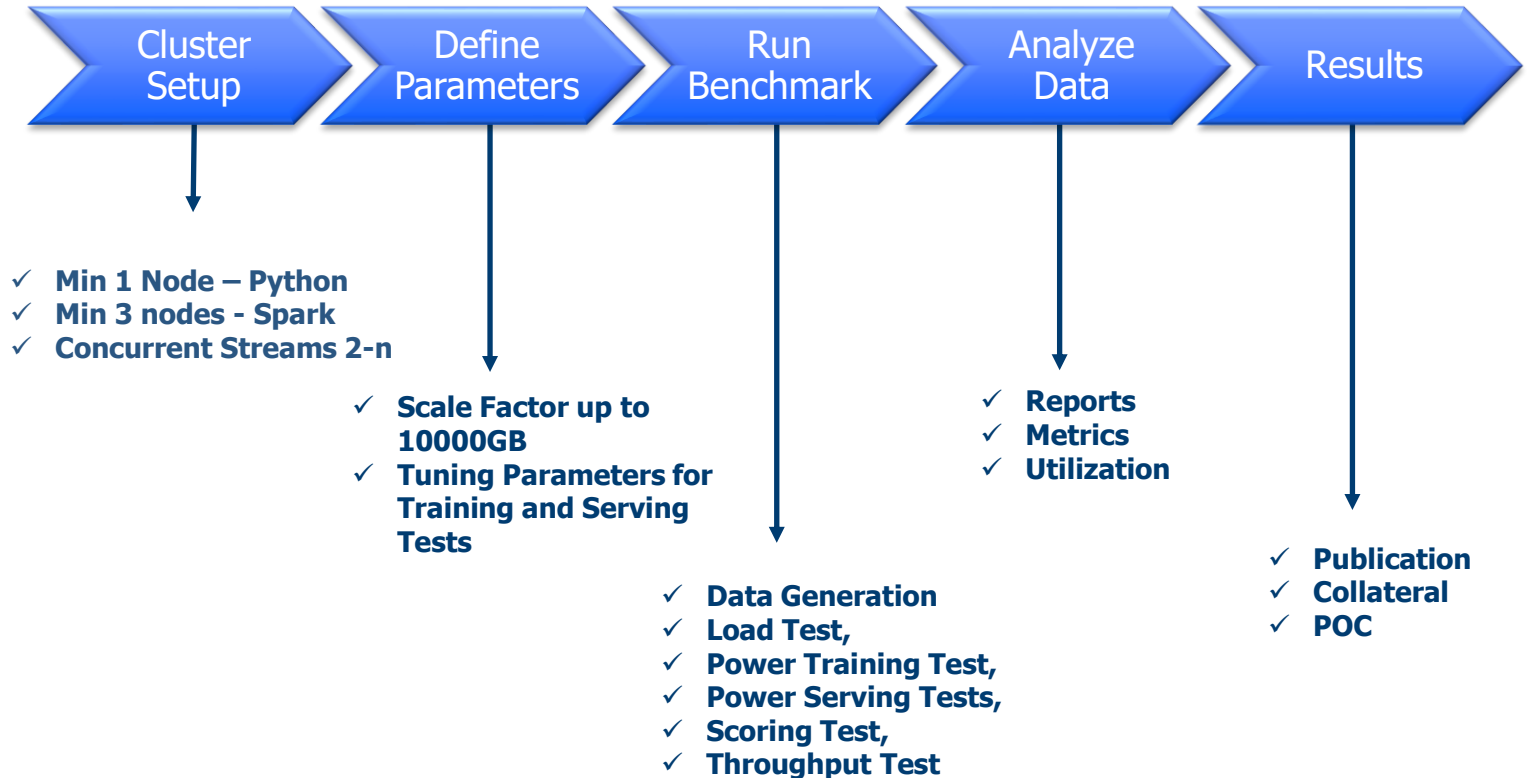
Cluster Setup

Define Parameters

Run Benchmark

Analyze Data

Results

✓ Min 1 Node – Python
✓ Min 3 nodes - Spark
✓ Concurrent Streams 2-n

✓ Scale Factor up to 10000GB
✓ Tuning Parameters for Training and Serving Tests

✓ Data Generation
✓ Load Test,
✓ Power Training Test,
✓ Power Serving Tests,
✓ Scoring Test,
✓ Throughput Test

✓ Reports
✓ Metrics
✓ Utilization

✓ Publication
✓ Collateral
✓ POC